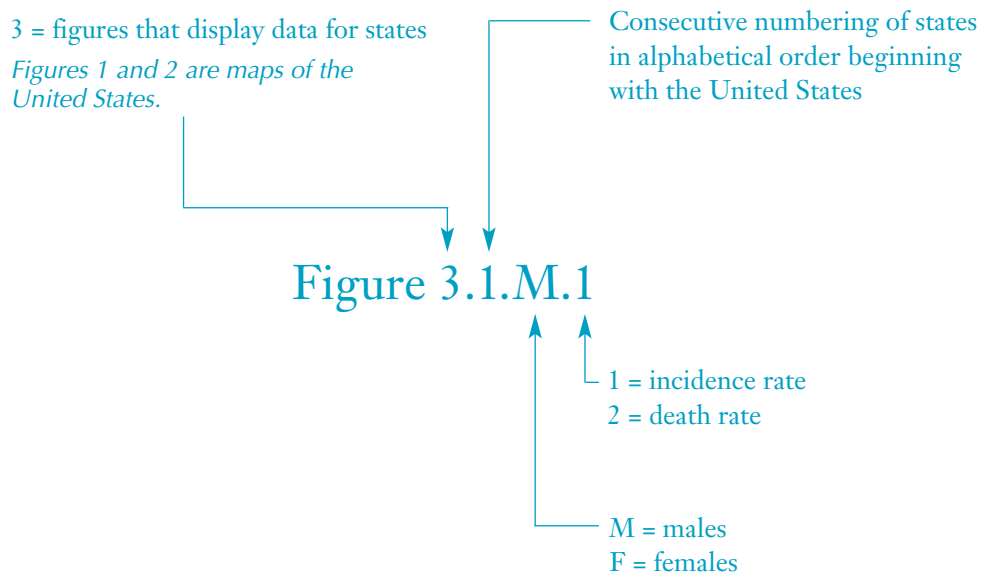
3 = figures that display data for states
*Figures 1 and 2 are maps of the United States.*

Consecutive numbering of states in alphabetical order beginning with the United States

Figure 3.1.M.1

1 = incidence rate
2 = death rate

M = males
F = females